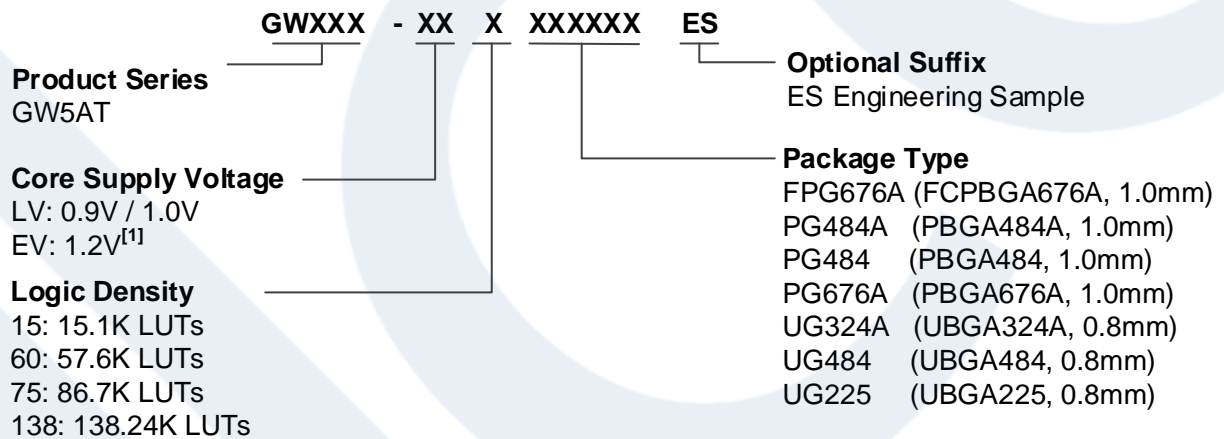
GWXXX - XX X XXXXXX ES

Product Series
GW5AT

Core Supply Voltage
LV: 0.9V / 1.0V
EV: 1.2V$^{[1]}$

Logic Density
15: 15.1K LUTs
60: 57.6K LUTs
75: 86.7K LUTs
138: 138.24K LUTs

Optional Suffix
ES Engineering Sample

Package Type
FPG676A (FCPBGA676A, 1.0mm)
PG484A (PBGA484A, 1.0mm)
PG484 (PBGA484, 1.0mm)
PG676A (PBGA676A, 1.0mm)
UG324A (UBGA324A, 0.8mm)
UG484 (UBGA484, 0.8mm)
UG225 (UBGA225, 0.8mm)